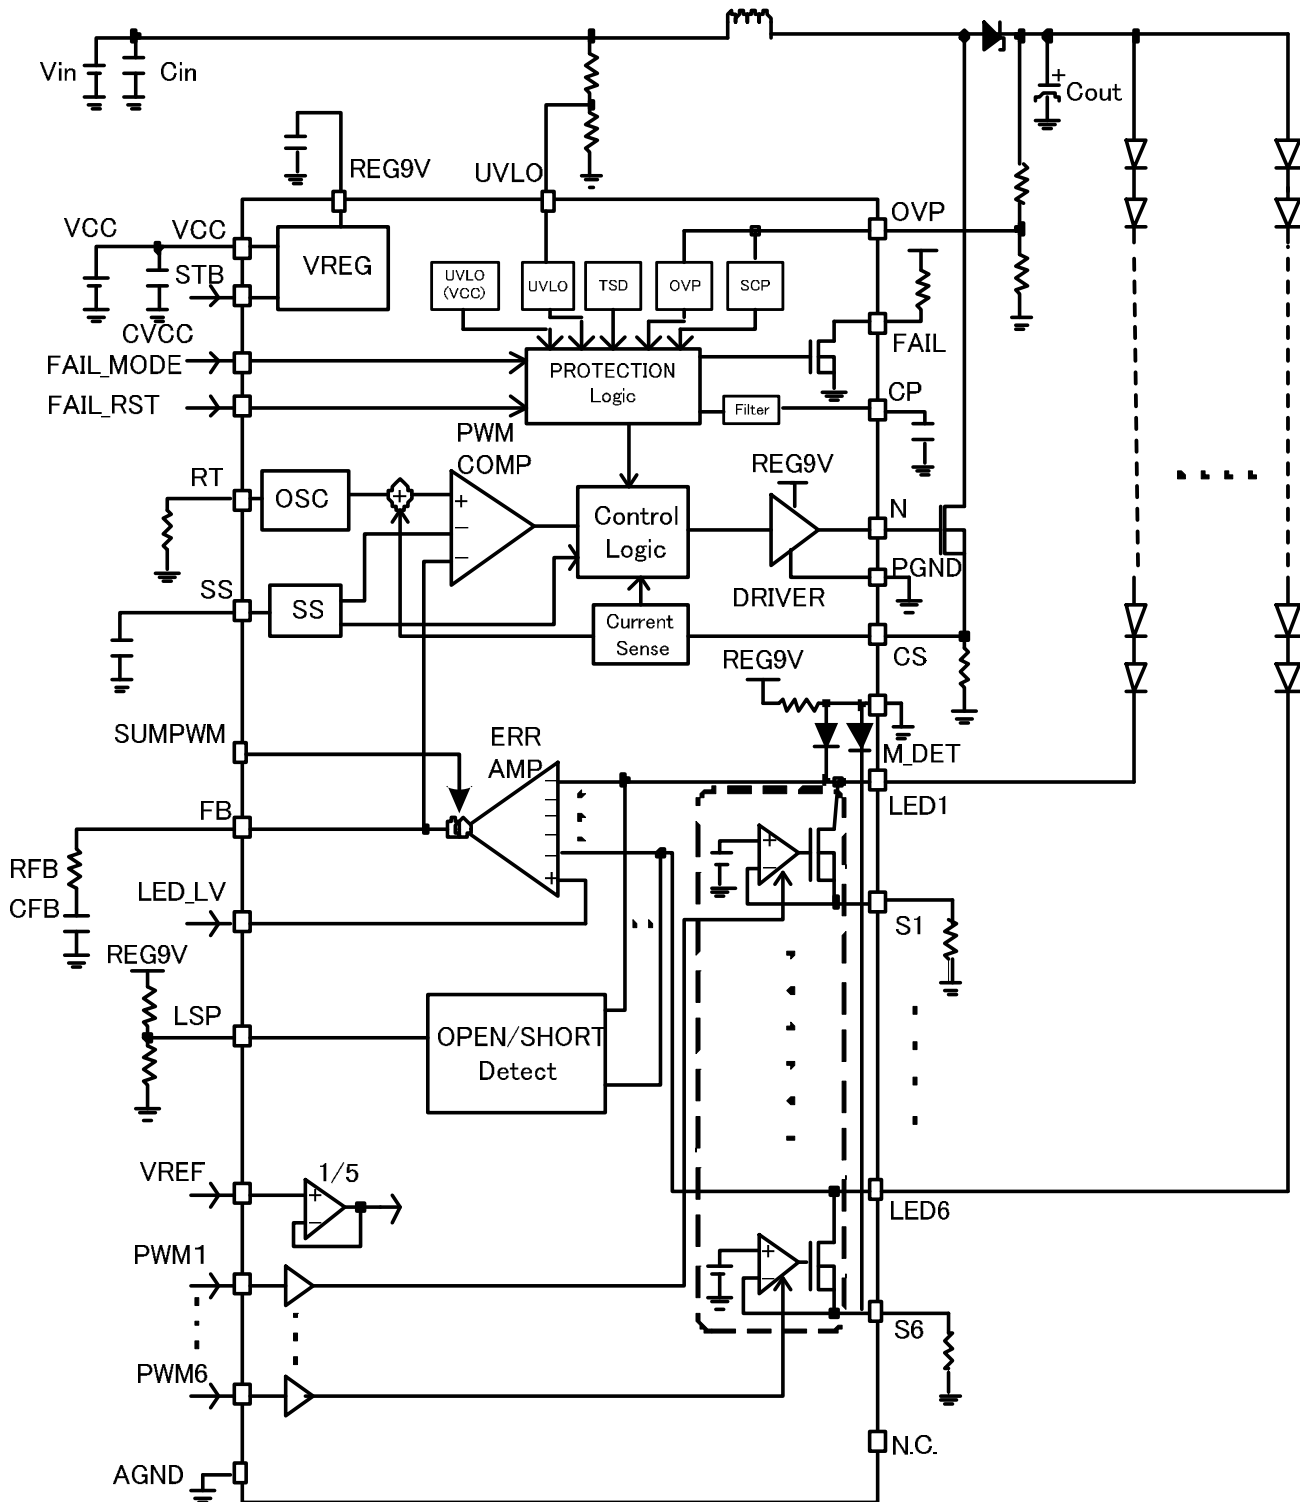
Vin
Cin
Cout
REG9V
UVLO
VCC
VCC
VREG
OVP
STB
UVLO (VCC)
UVLO
TSD
OVP
SCP
CVCC
FAIL
FAIL_MODE
PROTECTION Logic
FAIL_RST
Filter
CP
PWM COMP
REG9V
RT
OSC
+
+
−
−
Control Logic
N
PGND
SS
SS
DRIVER
Current Sense
CS
REG9V
SUMPWM
M_DET
ERR AMP
LED1
FB
+
RFB
CFB
LED_LV
S1
REG9V
LSP
OPEN/SHORT Detect
VREF
1/5
+
−
LED6
PWM1
+
−
S6
PWM6
N.C.
AGND